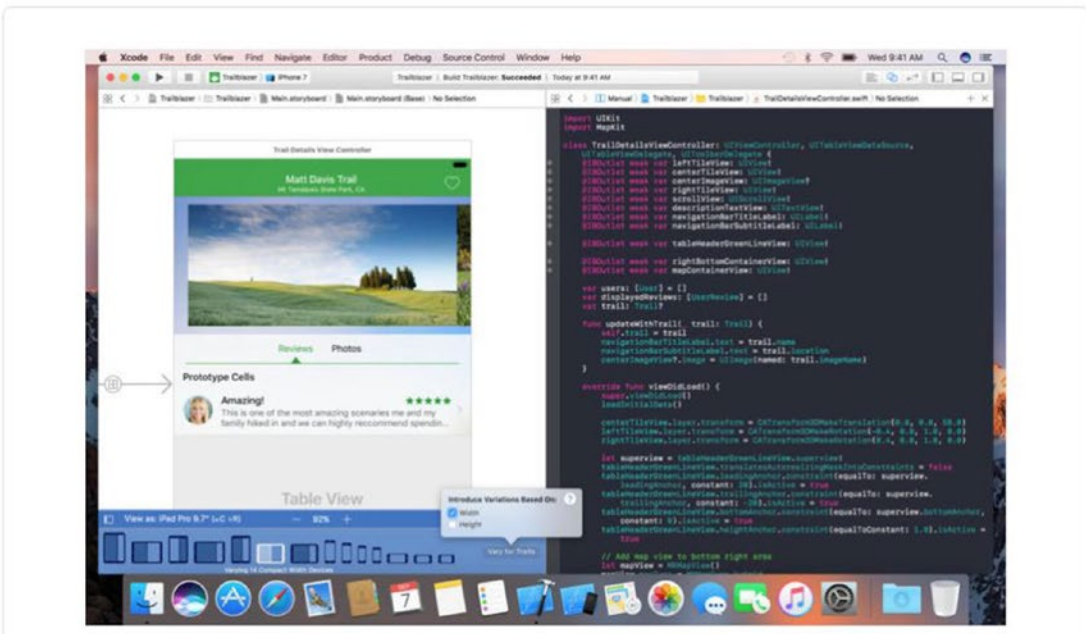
Xcode File Edit View Find Navigate Editor Product Debug Source Control Window Help

Wed 9:41 AM

Trailblazer | iPhone 7

Trailblazer | Build Trailblazer: Succeeded | Today at 9:41 AM

Trailblazer > Trailblazer > Main.storyboard > Main.storyboard (Base) > No Selection

Manual > Trailblazer > Trailblazer > TrailDetailsViewController.swift > No Selection

Trail Details View Controller

Matt Davis Trail

Mt Tamalpais State Park, CA

Reviews Photos

Prototype Cells

Amazing!

This is one of the most amazing scenaries me and my family hiked in and we can highly recommend spendin...

Table View

View as: iPad Pro 9.7" (wC hR) — 92% +

Introduce Variations Based On:

Width

Height

Vary for Traits

Varying 14 Compact Width Devices

import UIKit
import MapKit

class TrailDetailsViewController: UIViewController, UITableViewDataSource, UITableViewDelegate, UIToolbarDelegate {
@IBOutlet weak var leftTileView: UIView!
@IBOutlet weak var centerTileView: UIView!
@IBOutlet weak var centerImageView: UIImageView?
@IBOutlet weak var rightTileView: UIView!
@IBOutlet weak var scrollView: UIScrollView!
@IBOutlet weak var descriptionTextView: UITextView!
@IBOutlet weak var navigationBarTitleLabel: UILabel!
@IBOutlet weak var navigationBarSubtitleLabel: UILabel!

@IBOutlet weak var tableHeaderGreenLineView: UIView!

@IBOutlet weak var rightBottomContainerView: UIView!
@IBOutlet weak var mapContainerView: UIView!

var users: [User] = []
var displayedReviews: [UserReview] = []
var trail: Trail?

func updateWithTrail( trail: Trail) {
self?.trail = trail
navigationBarTitleLabel.text = trail.name
navigationBarSubtitleLabel.text = trail.location
centerImageView?.image = UIImage(named: trail.imageName)
}

override func viewDidLoad() {
super.viewDidLoad()
loadInitialData()

centerTileView.layer.transform = CATransform3DMakeTranslation(0.0, 0.0, 50.0)
leftTileView.layer.transform = CATransform3DMakeRotation(-0.4, 0.0, 1.0, 0.0)
rightTileView.layer.transform = CATransform3DMakeRotation(0.4, 0.0, 1.0, 0.0)

let superview = tableHeaderGreenLineView.superview!
tableHeaderGreenLineView.translatesAutoresizingMaskIntoConstraints = false
tableHeaderGreenLineView.leadingAnchor.constraint(equalTo: superview.leadingAnchor, constant: 20).isActive = true
tableHeaderGreenLineView.trailingAnchor.constraint(equalTo: superview.trailingAnchor, constant: -20).isActive = true
tableHeaderGreenLineView.bottomAnchor.constraint(equalTo: superview.bottomAnchor, constant: 0).isActive = true
tableHeaderGreenLineView.heightAnchor.constraint(equalToConstant: 1.0).isActive = true

// Add map view to bottom right area
let mapView = MKMapView()

7